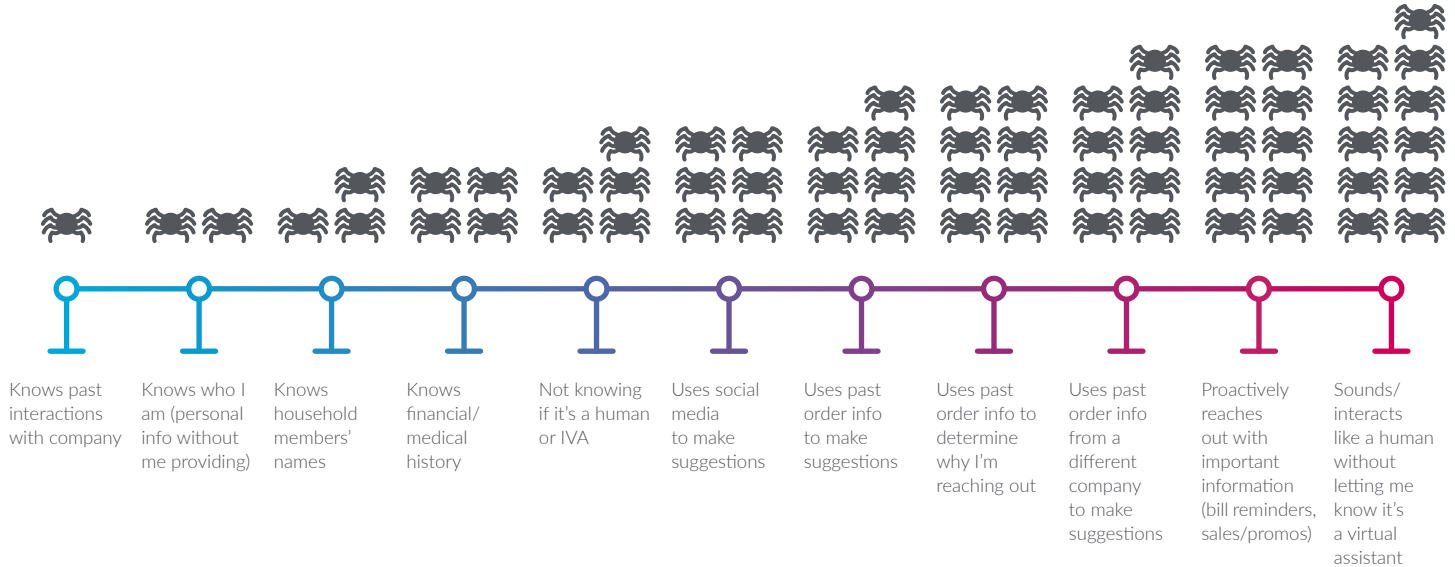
Knows past interactions with company

Knows who I am (personal info without me providing)

Knows household members' names

Knows financial/ medical history

Not knowing if it's a human or IVA

Uses social media to make suggestions

Uses past order info to make suggestions

Uses past order info to determine why I'm reaching out

Uses past order info from a different company to make suggestions

Proactively reaches out with important information (bill reminders, sales/promos)

Sounds/ interacts like a human without letting me know it's a virtual assistant